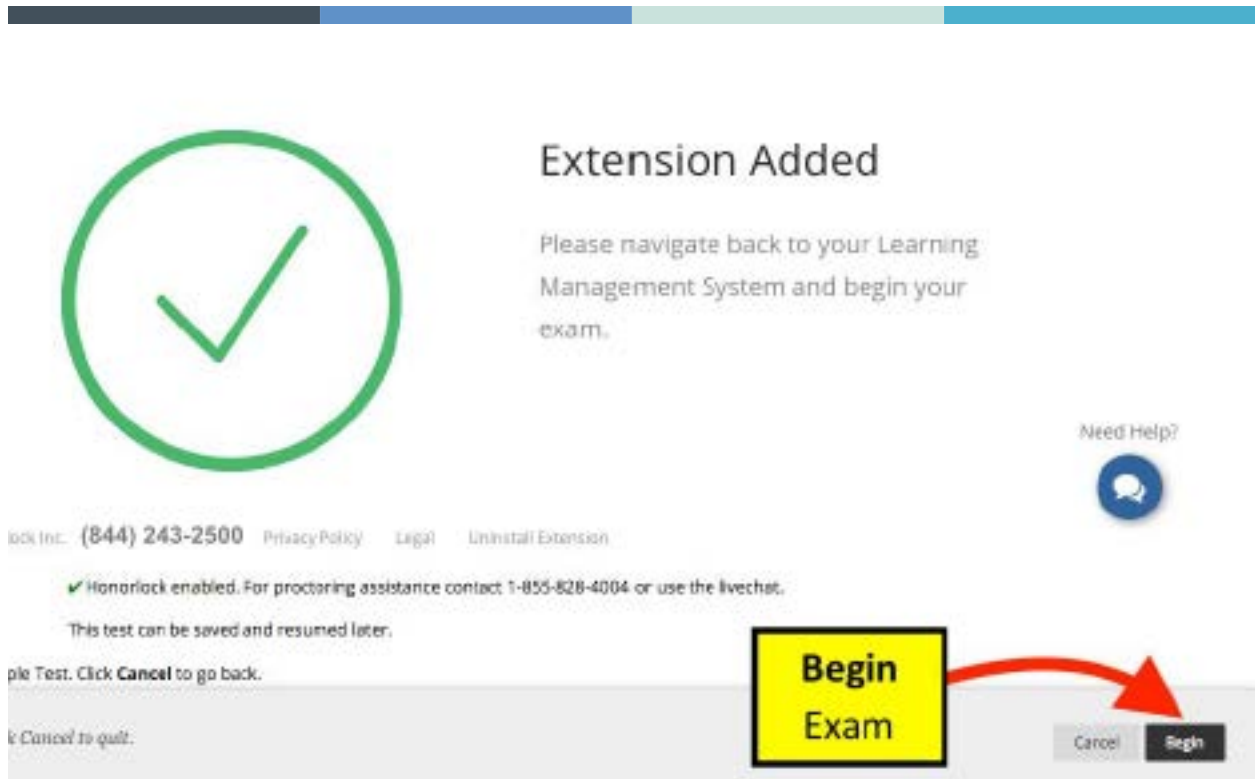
Extension Added

Please navigate back to your Learning Management System and begin your exam.

Need Help?

lock Inc. (844) 243-2500 Privacy Policy Legal Uninstall Extension

✔ Honorlock enabled. For proctoring assistance contact 1-855-828-4004 or use the livechat.

This test can be saved and resumed later.

ple Test. Click **Cancel** to go back.

k Cancel to quit.

Begin Exam

Cancel Begin